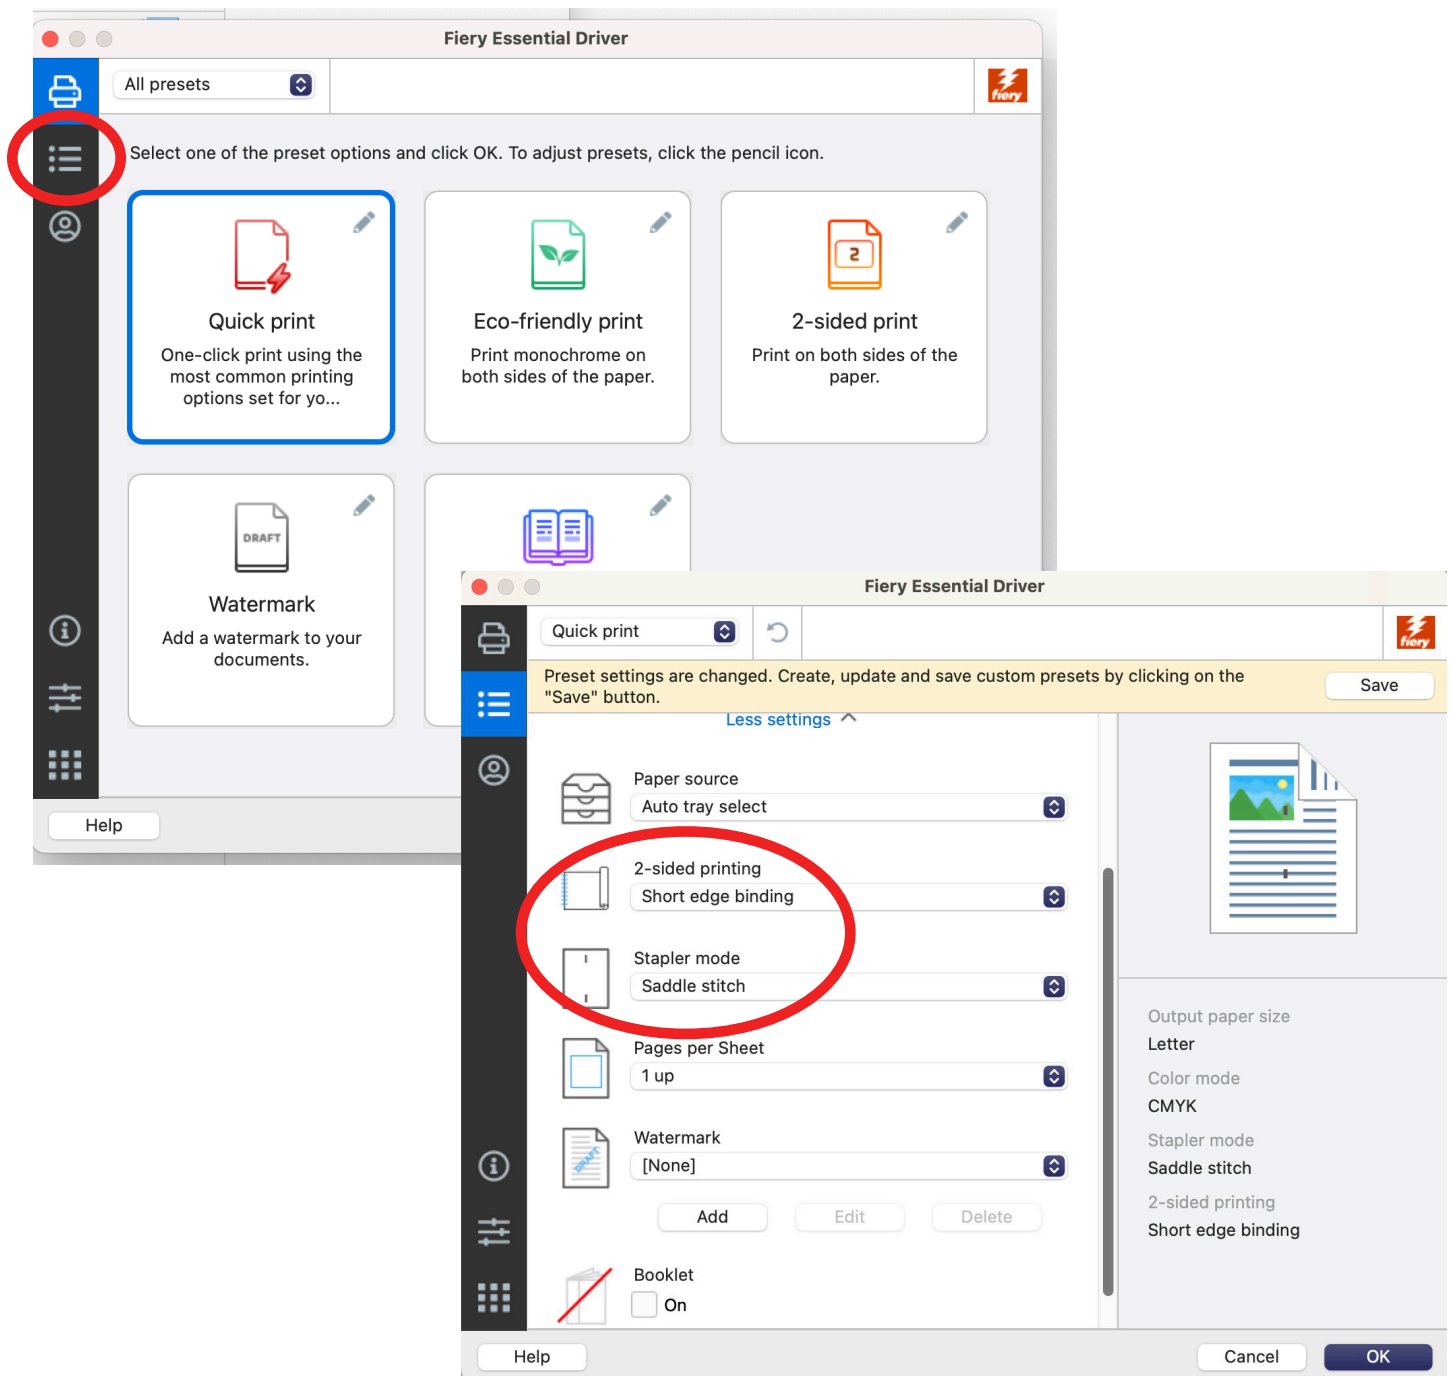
Fiery Essential Driver

All presets

fiery

Select one of the preset options and click OK. To adjust presets, click the pencil icon.

Quick print
One-click print using the most common printing options set for yo...

Eco-friendly print
Print monochrome on both sides of the paper.

2
2-sided print
Print on both sides of the paper.

DRAFT
Watermark
Add a watermark to your documents.

Help

Fiery Essential Driver

Quick print

fiery

Preset settings are changed. Create, update and save custom presets by clicking on the "Save" button.

Save

Less settings

Paper source
Auto tray select

2-sided printing
Short edge binding

Stapler mode
Saddle stitch

Pages per Sheet
1 up

Watermark
[None]

Add Edit Delete

Booklet
On

Output paper size
Letter
Color mode
CMYK
Stapler mode
Saddle stitch
2-sided printing
Short edge binding

Help

Cancel OK